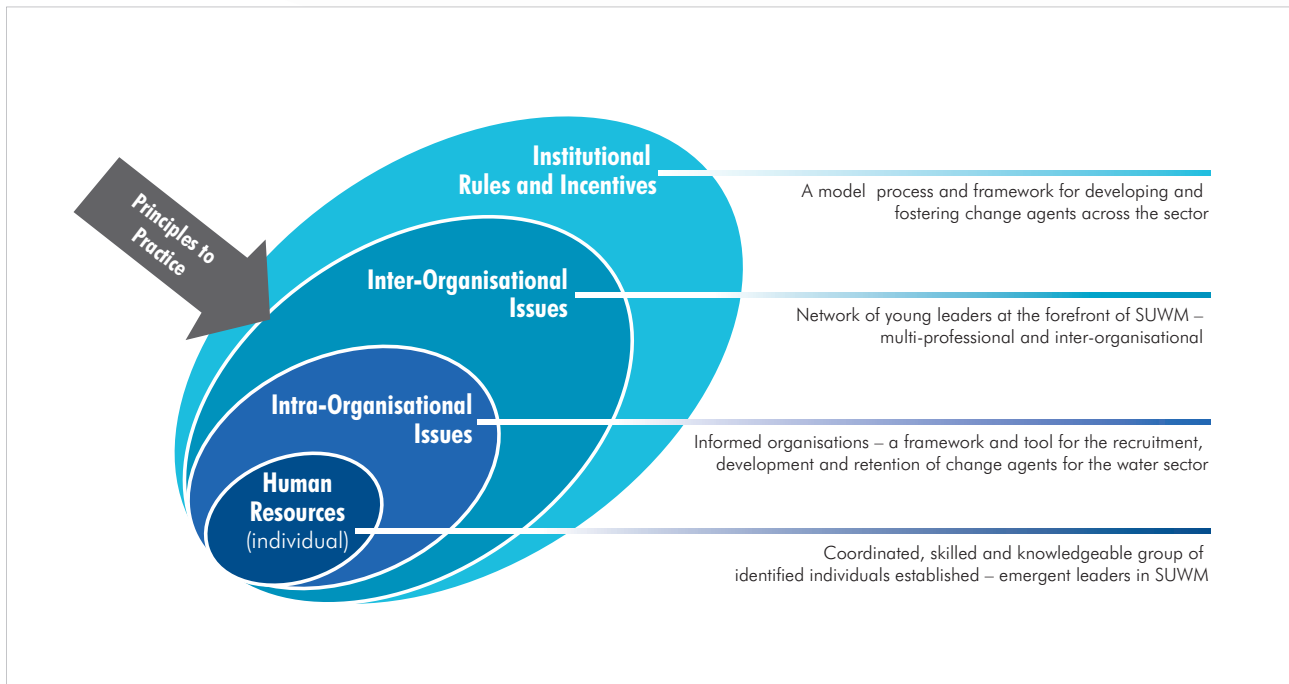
Principles to Practice

Institutional Rules and Incentives

A model process and framework for developing and fostering change agents across the sector

Inter-Organisational Issues

Network of young leaders at the forefront of SUWM – multi-professional and inter-organisational

Intra-Organisational Issues

Informed organisations – a framework and tool for the recruitment, development and retention of change agents for the water sector

Human Resources (individual)

Coordinated, skilled and knowledgeable group of identified individuals established – emergent leaders in SUWM